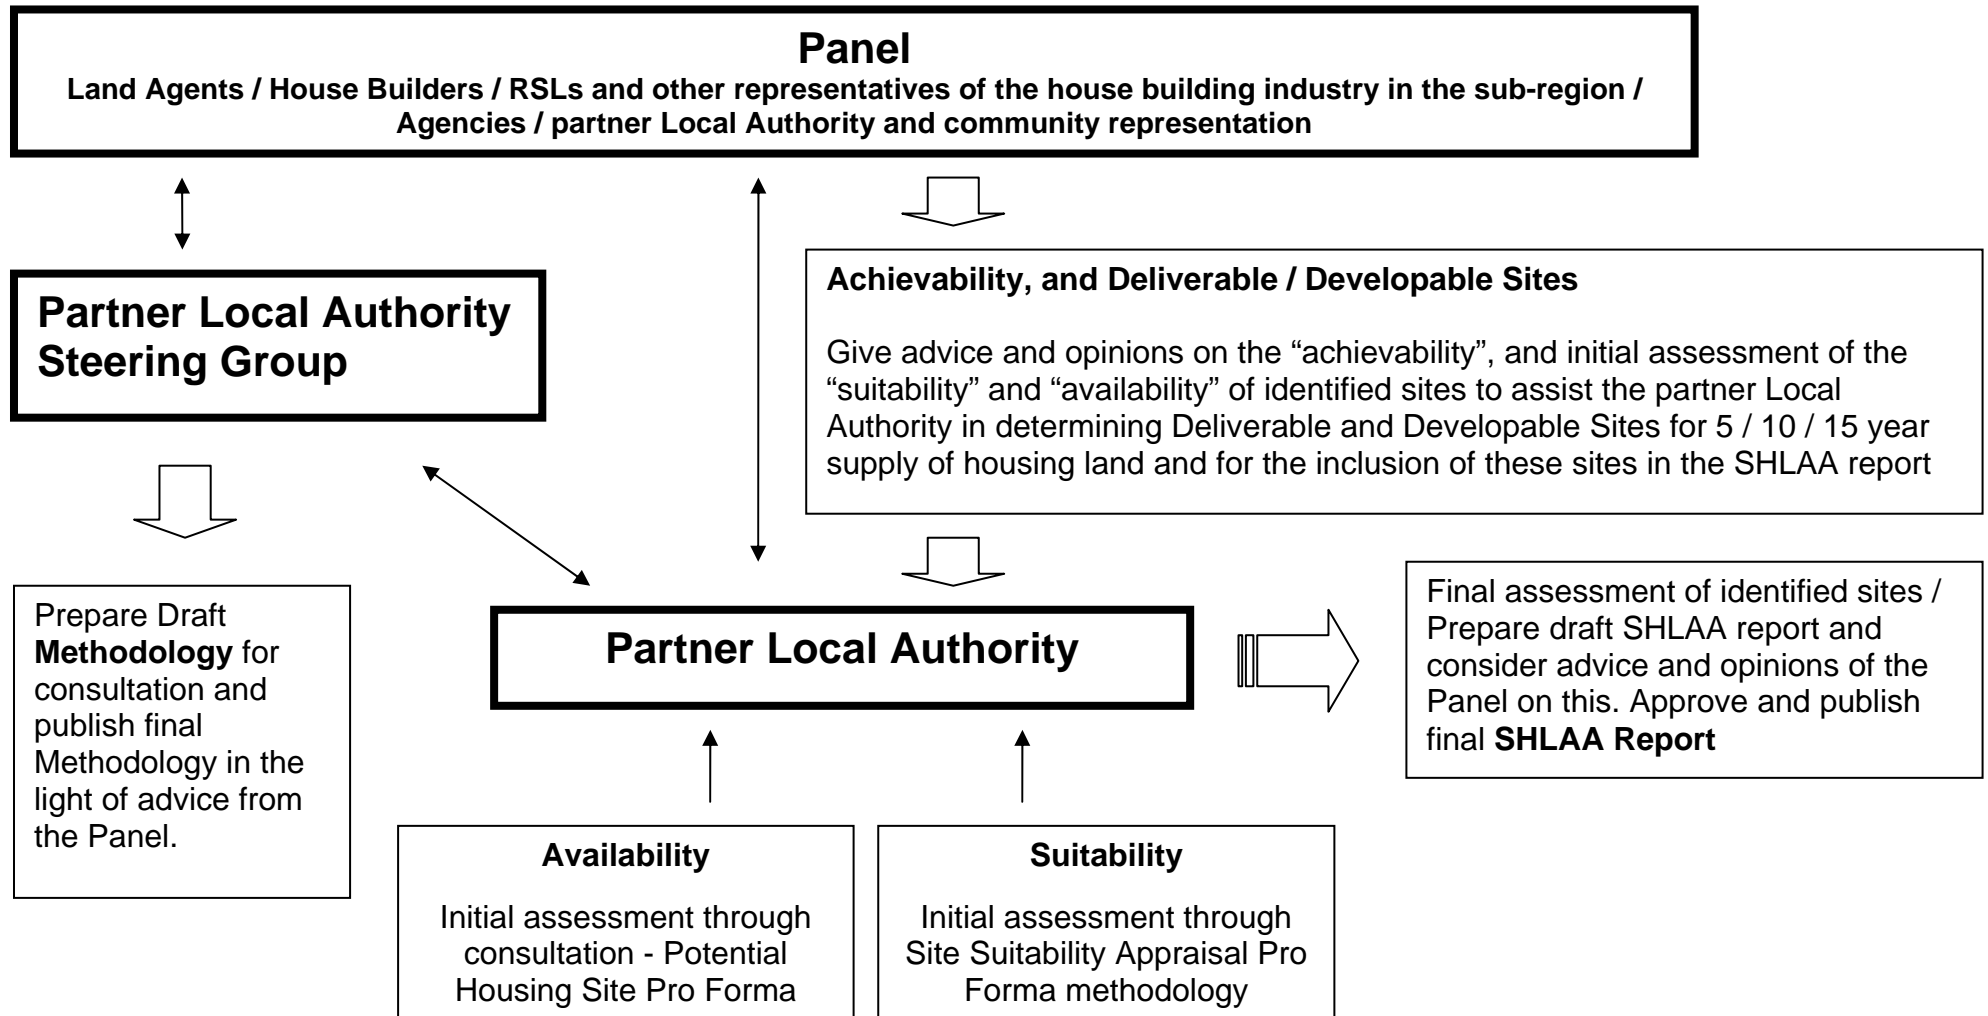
Panel
Land Agents / House Builders / RSLs and other representatives of the house building industry in the sub-region / Agencies / partner Local Authority and community representation

Partner Local Authority Steering Group

Achievability, and Deliverable / Developable Sites

Give advice and opinions on the “achievability”, and initial assessment of the “suitability” and “availability” of identified sites to assist the partner Local Authority in determining Deliverable and Developable Sites for 5 / 10 / 15 year supply of housing land and for the inclusion of these sites in the SHLAA report

Prepare Draft **Methodology** for consultation and publish final Methodology in the light of advice from the Panel.

Partner Local Authority

Final assessment of identified sites / Prepare draft SHLAA report and consider advice and opinions of the Panel on this. Approve and publish final **SHLAA Report**

Availability

Initial assessment through consultation - Potential Housing Site Pro Forma

Suitability

Initial assessment through Site Suitability Appraisal Pro Forma methodology